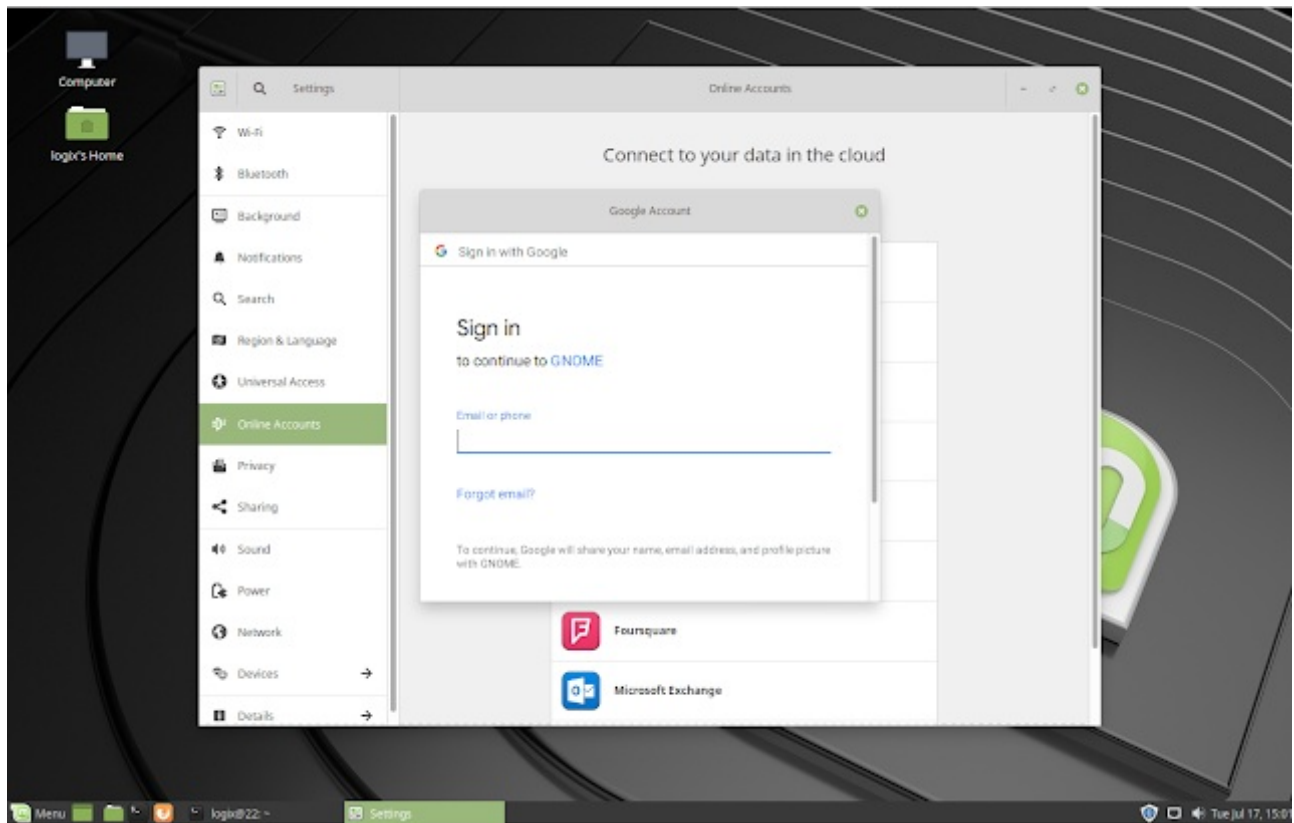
Computer

logix's Home

Settings

Online Accounts

Wi-Fi

Bluetooth

Background

Notifications

Search

Region & Language

Universal Access

Online Accounts

Privacy

Sharing

Sound

Power

Network

Devices →

Details →

Connect to your data in the cloud

Google Account

Sign in with Google

Sign in

to continue to GNOME

Email or phone

Forgot email?

To continue, Google will share your name, email address, and profile picture with GNOME.

Foursquare

Microsoft Exchange

Menu

logix@22: ~

Settings

Tue Jul 17, 15:0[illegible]